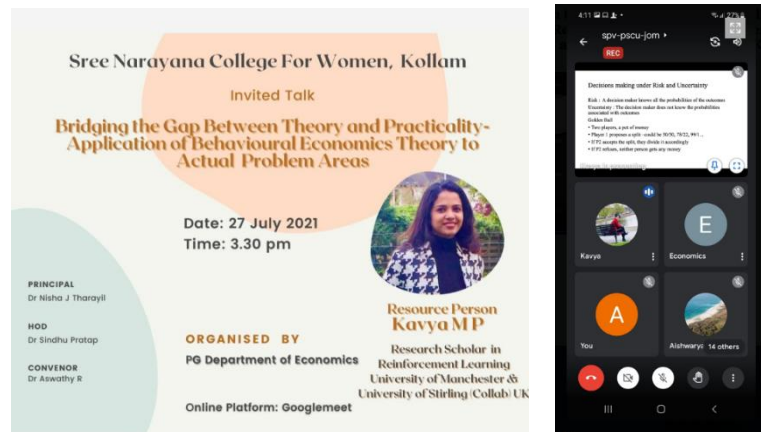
Sree Narayana College For Women, Kollam

Invited Talk

Bridging the Gap Between Theory and Practicality- Application of Behavioural Economics Theory to Actual Problem Areas

Date: 27 July 2021
Time: 3.30 pm

PRINCIPAL
Dr Nisha J Tharayil

HOD
Dr Sindhu Pratap

CONVENOR
Dr Aswathy R

ORGANISED BY
PG Department of Economics

Online Platform: Googlemeet

Resource Person
Kavya M P
Research Scholar in Reinforcement Learning
University of Manchester & University of Stirling (Collab) UK

4:11

spv-pscu-jom
REC

Decisions making under Risk and Uncertainty

Risk : A decision maker knows all the probabilities of the outcomes
Uncertainty : The decision maker does not know the probabilities associated with outcomes
Golden Ball
• Two players, a pot of money
• Player 1 proposes a split - could be 50/50, 70/22, 99/1 ...
• If P2 accepts the split, they divide it accordingly
• If P2 refuses, neither person gets any money

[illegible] is presenting

Kavya
E
Economics
A
You
Aishwarya
14 others